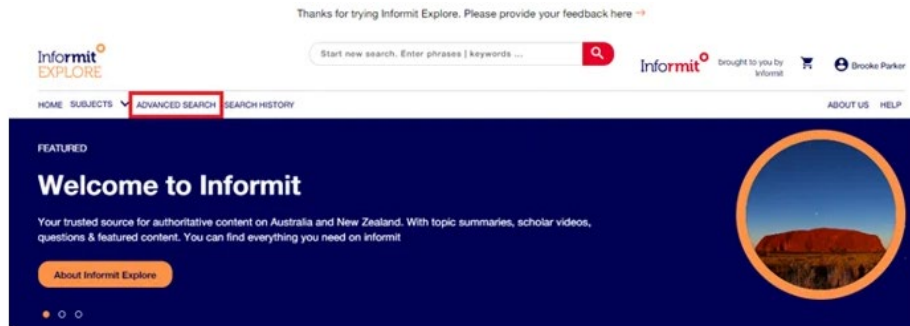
Thanks for trying Informit Explore. Please provide your feedback here →

Informit EXPLORE

Start new search. Enter phrases | keywords ...

Informit brought to you by Informit

Brooke Parker

HOME SUBJECTS ADVANCED SEARCH SEARCH HISTORY

ABOUT US HELP

FEATURED

Welcome to Informit

Your trusted source for authoritative content on Australia and New Zealand. With topic summaries, scholar videos, questions & featured content. You can find everything you need on informit

About Informit Explore